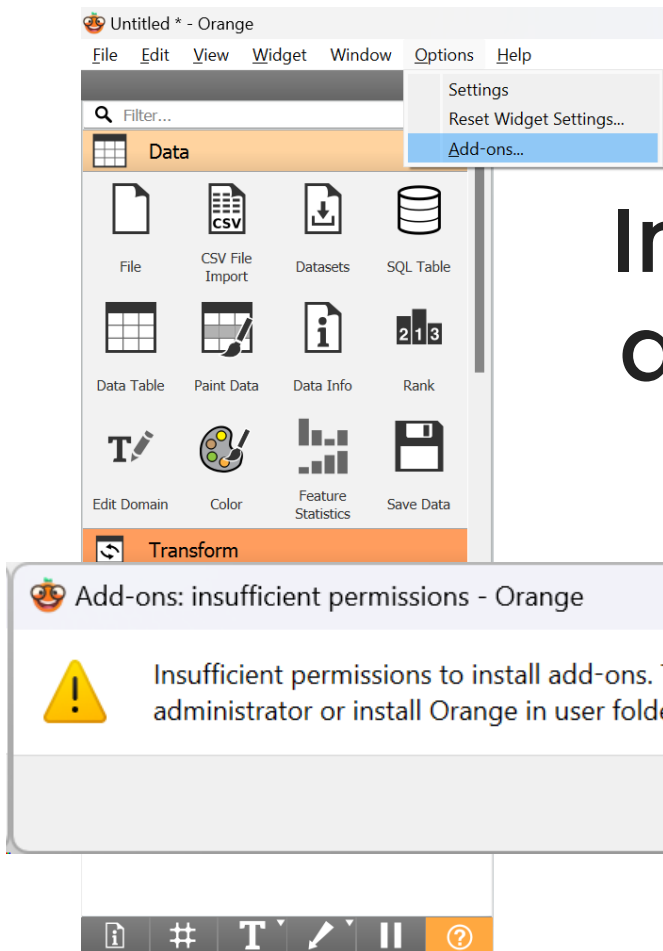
Untitled * - Orange

File Edit View Widget Window Options Help

Settings
Reset Widget Settings...
Add-ons...

Filter...

Data

File
CSV File Import
Datasets
SQL Table
Data Table
Paint Data
Data Info
Rank
Edit Domain
Color
Feature Statistics
Save Data

Transform

In
O

Add-ons: insufficient permissions - Orange

Insufficient permissions to install add-ons. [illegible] administrator or install Orange in user fold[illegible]